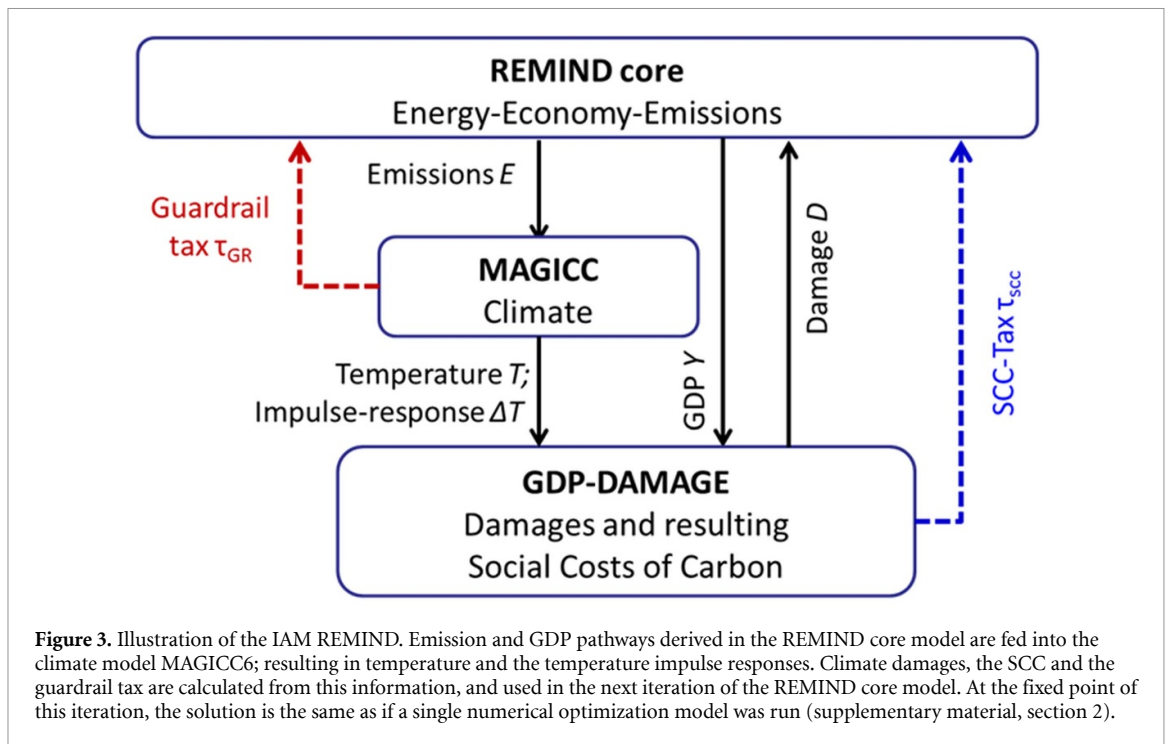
REMIND core
Energy-Economy-Emissions

Guardrail tax $\tau_{GR}$

Emissions $E$

MAGICC
Climate

Damage $D$

SCC-Tax $\tau_{SCC}$

Temperature $T$;
Impulse-response $\Delta T$

GDP $Y$

GDP-DAMAGE
Damages and resulting
Social Costs of Carbon

**Figure 3.** Illustration of the IAM REMIND. Emission and GDP pathways derived in the REMIND core model are fed into the climate model MAGICC6; resulting in temperature and the temperature impulse responses. Climate damages, the SCC and the guardrail tax are calculated from this information, and used in the next iteration of the REMIND core model. At the fixed point of this iteration, the solution is the same as if a single numerical optimization model was run (supplementary material, section 2).